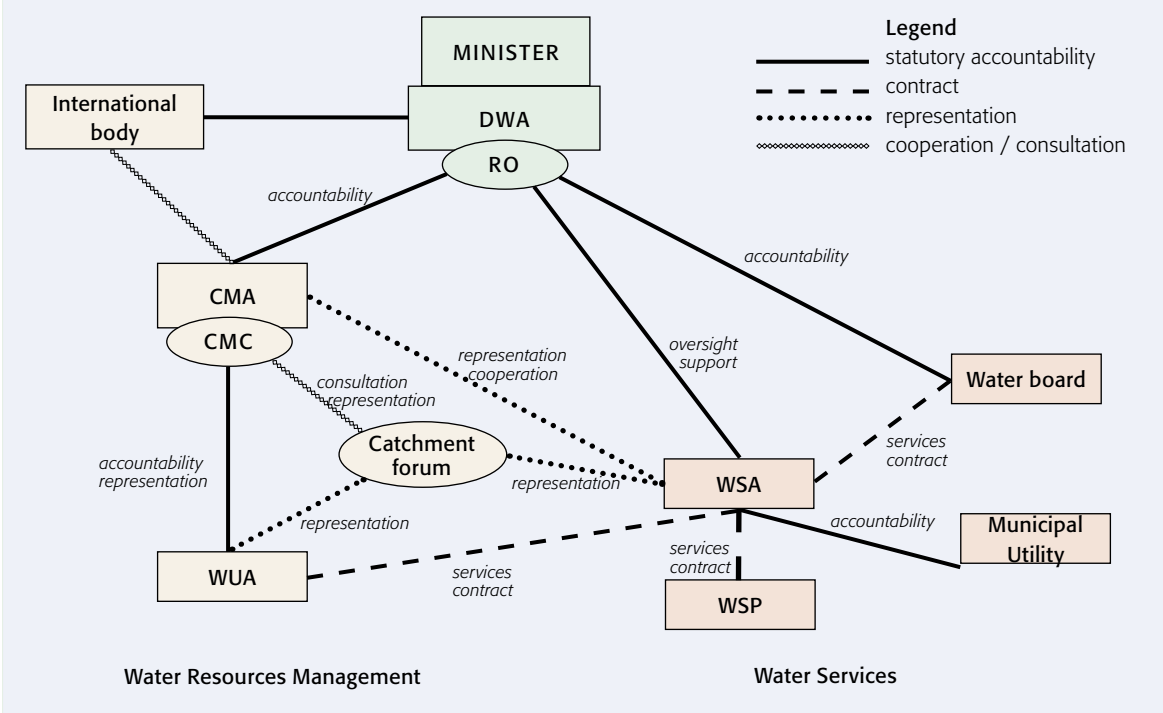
MINISTER

Legend
statutory accountability
contract
representation
cooperation / consultation

International body

DWA

RO

accountability

accountability

CMA

CMC

representation cooperation

oversight support

Water board

consultation representation

Catchment forum

accountability representation

services contract

representation

WSA

representation

accountability

Municipal Utility

WUA

services contract

services contract

WSP

Water Resources Management

Water Services